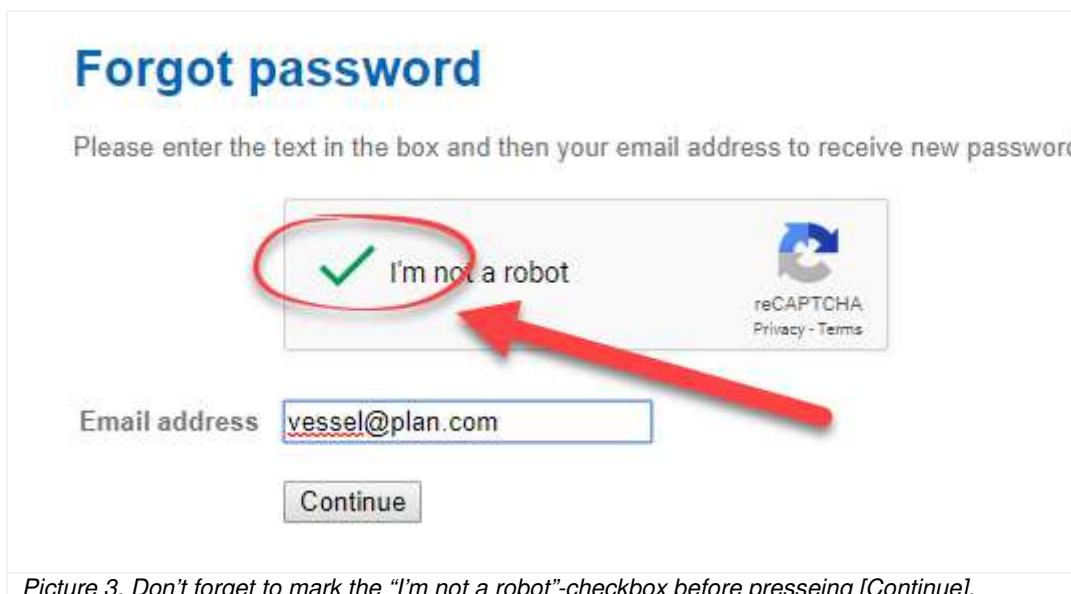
Forgot password

Please enter the text in the box and then your email address to receive new passwor

I'm not a robot

reCAPTCHA
Privacy - Terms

Email address vessel@plan.com

Continue

Picture 3. Don't forget to mark the "I'm not a robot"-checkbox before presseing [Continue].